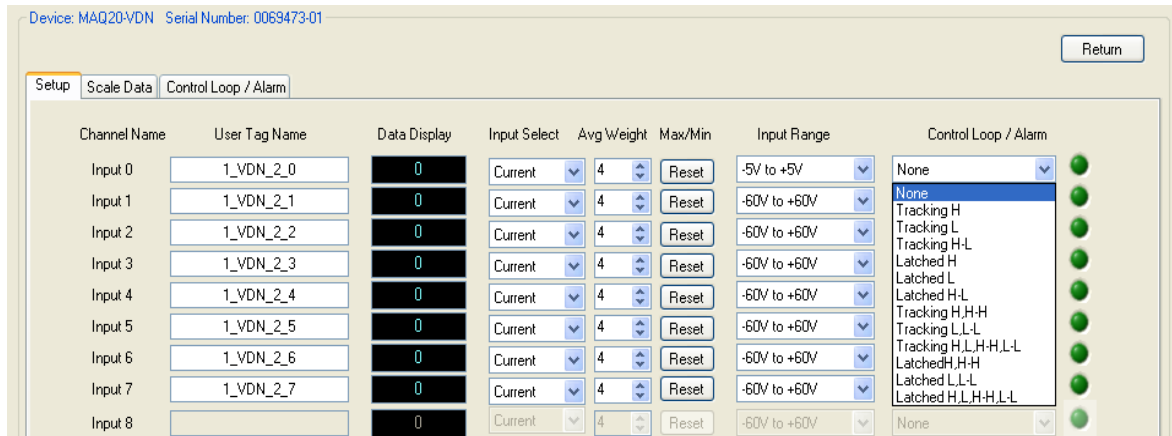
Device: MAQ20-VDN Serial Number: 0069473-01

Return

Setup | Scale Data | Control Loop / Alarm

| Channel Name | User Tag Name | Data Display | Input Select | Avg Weight | Max/Min | Input Range | Control Loop / Alarm |
|---|---|---|---|---|---|---|---|
| Input 0 | 1_VDN_2_0 | 0 | Current | 4 | Reset | -5V to +5V | None |
| Input 1 | 1_VDN_2_1 | 0 | Current | 4 | Reset | -60V to +60V | |
| Input 2 | 1_VDN_2_2 | 0 | Current | 4 | Reset | -60V to +60V | |
| Input 3 | 1_VDN_2_3 | 0 | Current | 4 | Reset | -60V to +60V | |
| Input 4 | 1_VDN_2_4 | 0 | Current | 4 | Reset | -60V to +60V | |
| Input 5 | 1_VDN_2_5 | 0 | Current | 4 | Reset | -60V to +60V | |
| Input 6 | 1_VDN_2_6 | 0 | Current | 4 | Reset | -60V to +60V | |
| Input 7 | 1_VDN_2_7 | 0 | Current | 4 | Reset | -60V to +60V | |
| Input 8 | | 0 | Current | 4 | Reset | -60V to +60V | None |

None
Tracking H
Tracking L
Tracking H-L
Latched H
Latched L
Latched H-L
Tracking H,H-H
Tracking L,L-L
Tracking H,L,H-H,L-L
LatchedH,H-H
Latched L,L-L
Latched H,L,H-H,L-L